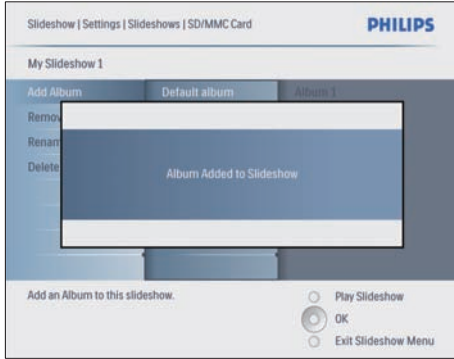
Slideshow | Settings | Slideshows | SD/MMC Card

PHILIPS

My Slideshow 1

Add Album

Remov

Renam

Delete

Default album

Album 1

Album Added to Slideshow

Add an Album to this slideshow.

Play Slideshow

OK

Exit Slideshow Menu